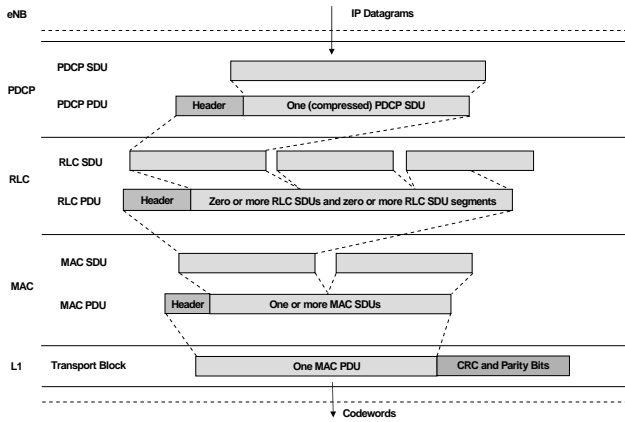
eNB

IP Datagrams

PDCP

PDCP SDU

PDCP PDU

Header

One (compressed) PDCP SDU

RLC

RLC SDU

RLC PDU

Header

Zero or more RLC SDUs and zero or more RLC SDU segments

MAC

MAC SDU

MAC PDU

Header

One or more MAC SDUs

L1

Transport Block

One MAC PDU

CRC and Parity Bits

Codewords